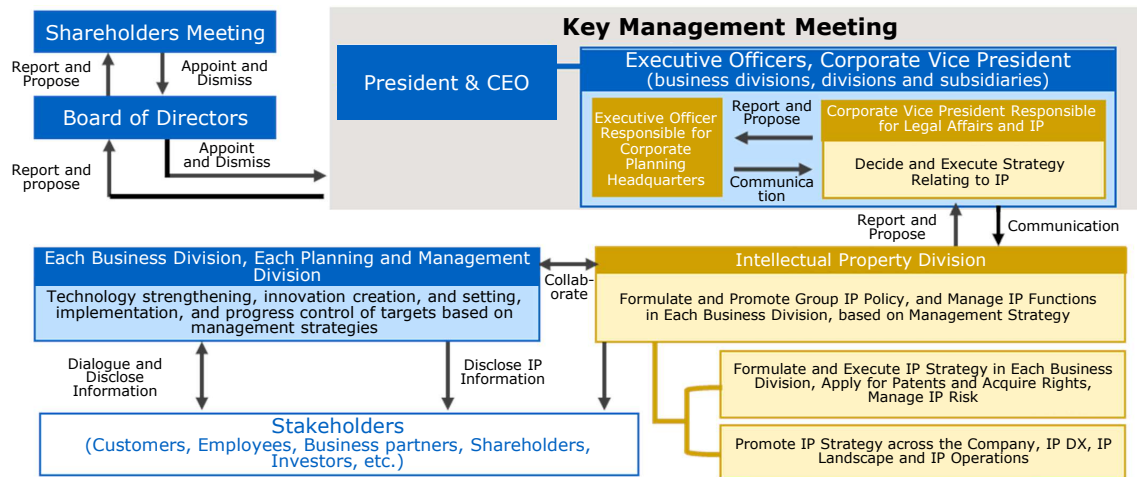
Shareholders Meeting

Report and Propose

Appoint and Dismiss

Board of Directors

Report and propose

Appoint and Dismiss

Key Management Meeting

President & CEO

Executive Officers, Corporate Vice President (business divisions, divisions and subsidiaries)

Executive Officer Responsible for Corporate Planning Headquarters

Report and Propose

Communication

Corporate Vice President Responsible for Legal Affairs and IP

Decide and Execute Strategy Relating to IP

Report and Propose

Communication

Each Business Division, Each Planning and Management Division

Technology strengthening, innovation creation, and setting, implementation, and progress control of targets based on management strategies

Collaborate

Intellectual Property Division

Formulate and Promote Group IP Policy, and Manage IP Functions in Each Business Division, based on Management Strategy

Dialogue and Disclose Information

Disclose IP Information

Formulate and Execute IP Strategy in Each Business Division, Apply for Patents and Acquire Rights, Manage IP Risk

Stakeholders (Customers, Employees, Business partners, Shareholders, Investors, etc.)

Promote IP Strategy across the Company, IP DX, IP Landscape and IP Operations